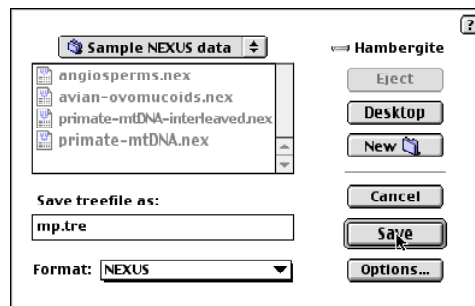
?

Sample NEXUS data

Hambergite

angiosperms.nex
avian-ovomucoids.nex
primate-mtDNA-interleaved.nex
primate-mtDNA.nex

Eject

Desktop

New

Save treefile as:

mp.tre

Cancel

Save

Format: NEXUS

Options...